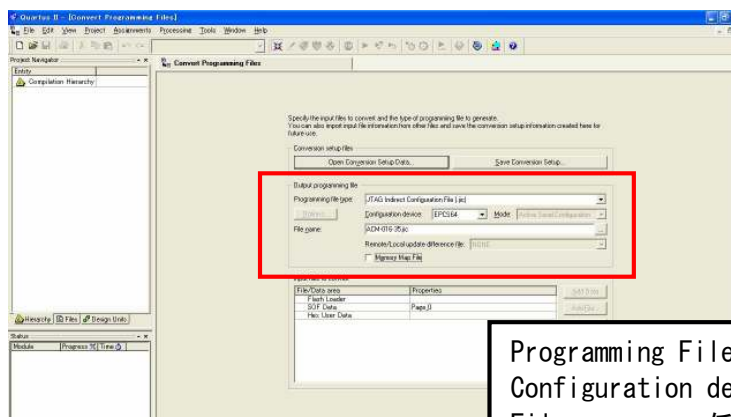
Quartus II - [Convert Programming Files]
File Edit View Project Assignments Processing Tools Window Help
Project Navigator
Entity
Compilation Hierarchy
Convert Programming Files
Specify the input files to convert and the type of programming file to generate.
You can also import input file information from other files and save the conversion setup information created here for future use.
Conversion setup files
Open Conversion Setup Data...
Save Conversion Setup...
Output programming file
Programming file type: JTAG Indirect Configuration File (.jic)
Options...
Configuration device: EPCS64
Mode: Active Serial Configuration
File name: ACM-016-35.jic
Remote/Local update difference file: NONE
Memory Map File
File/Data area
Properties
Flash Loader
SOF Data
Page_0
Hex User Data
Add Sof...
Add File...
Hierarchy
Files
Design Units
Status
Module
Progress %
Time
Programming File
Configuration de
File name : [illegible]